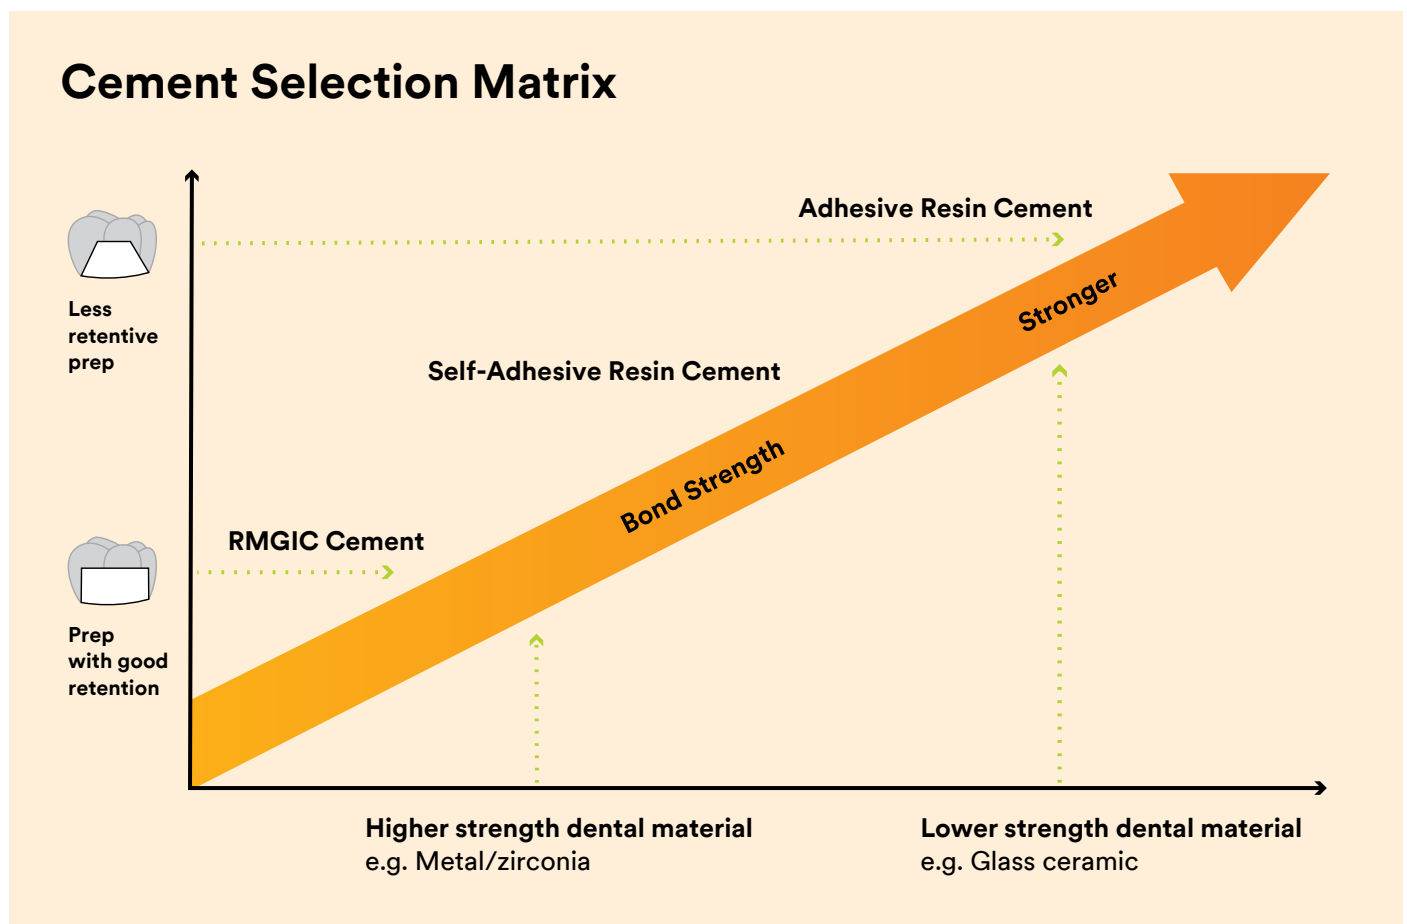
Cement Selection Matrix

Adhesive Resin Cement

Less retentive prep

Stronger

Self-Adhesive Resin Cement

Bond Strength

RMGIC Cement

Prep with good retention

Higher strength dental material
e.g. Metal/zirconia

Lower strength dental material
e.g. Glass ceramic